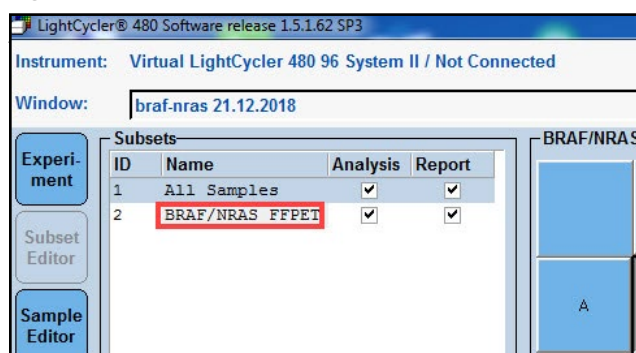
LightCycler® 480 Software release 1.5.1.62 SP3

Instrument: Virtual LightCycler 480 96 System II / Not Connected

Window: braf-nras 21.12.2018

Experiment

Subset Editor

Sample Editor

Subsets

| ID | Name | Analysis | Report |
|---|---|---|---|
| 1 | All Samples | ✔ | ✔ |
| 2 | BRAF/NRAS FFPET | ✔ | ✔ |

BRAF/NRAS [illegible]

A